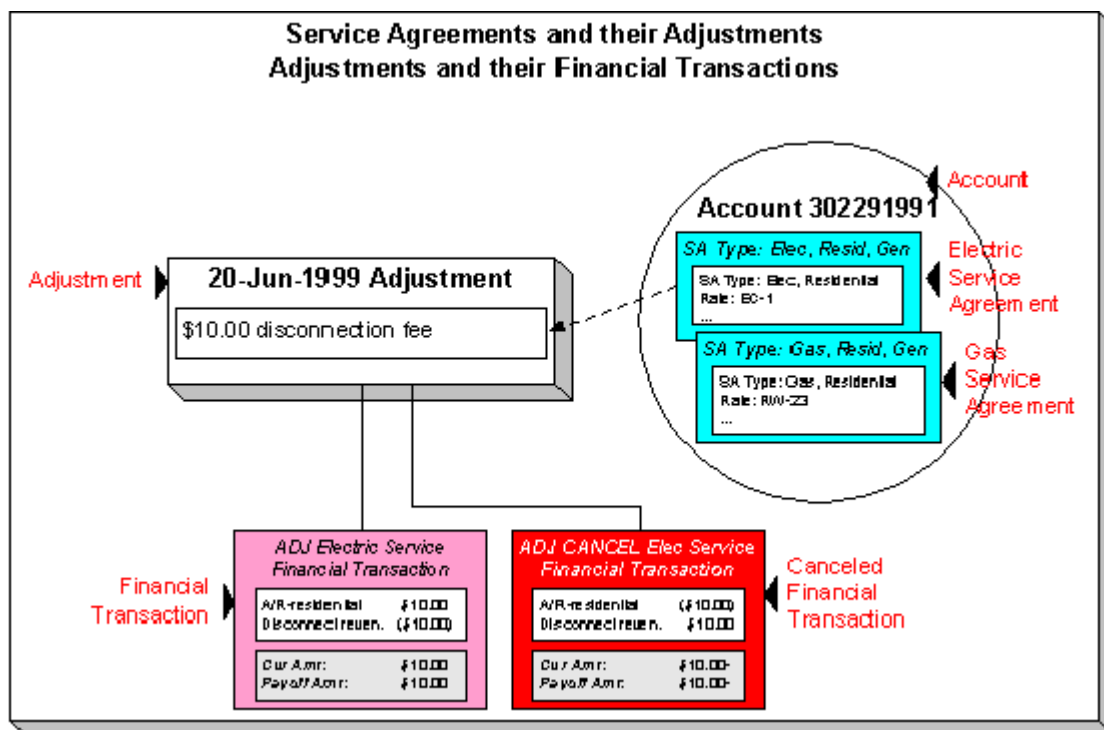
Service Agreements and their Adjustments
Adjustments and their Financial Transactions

Account

Account 302291991

SA Type: Elec, Resid, Gen

SA Type: Elec, Residential
Rate: EC-1
...

Electric Service Agreement

SA Type: Gas, Resid, Gen

SA Type: Gas, Residential
Rate: RW-23
...

Gas Service Agreement

Adjustment

20-Jun-1999 Adjustment

$10.00 disconnection fee

Financial Transaction

ADJ Electric Service Financial Transaction

| | |
|---|---|
| A/R-residential | $10.00 |
| Disconnect reven. | ($10.00) |

| | |
|---|---|
| Cur Amt: | $10.00 |
| Payoff Amt: | $10.00 |

ADJ CANCEL Elec Service Financial Transaction

| | |
|---|---|
| A/R-residential | ($10.00) |
| Disconnect reven. | $10.00 |

| | |
|---|---|
| Cur Amt: | $10.00- |
| Payoff Amt: | $10.00- |

Canceled Financial Transaction